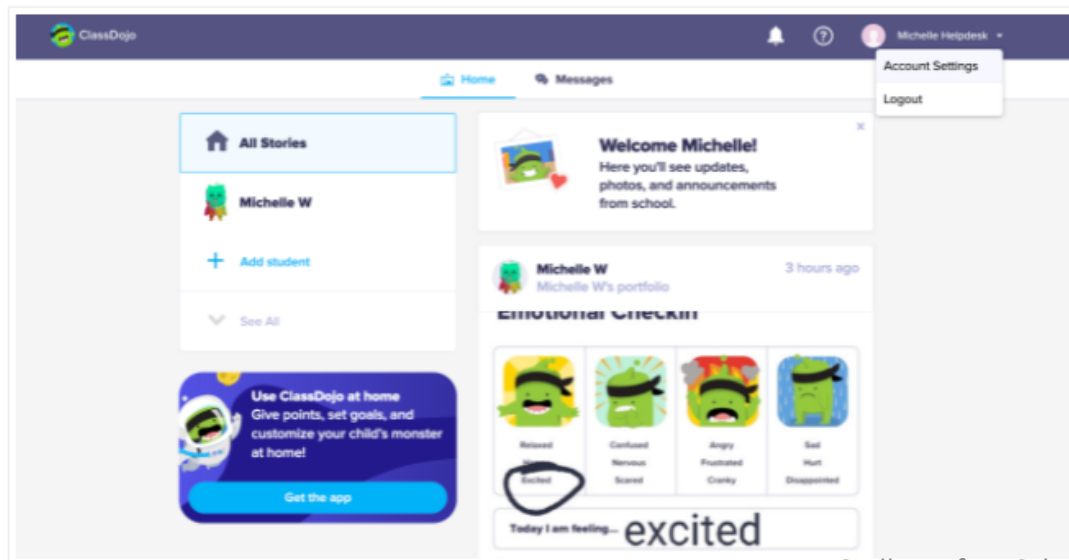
ClassDojo

Michelle Helpdesk

Account Settings

Logout

Home

Messages

All Stories

Michelle W

Add student

See All

Use ClassDojo at home
Give points, set goals, and customize your child's monster at home!

Get the app

Welcome Michelle!
Here you'll see updates, photos, and announcements from school.

×

Michelle W
Michelle W's portfolio

3 hours ago

Emotional Checkin

| Relaxed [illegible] Excited | Confused Nervous Scared | Angry Frustrated Cranky | Sad Hurt Disappointed |
|---|---|---|---|

Today I am feeling... excited